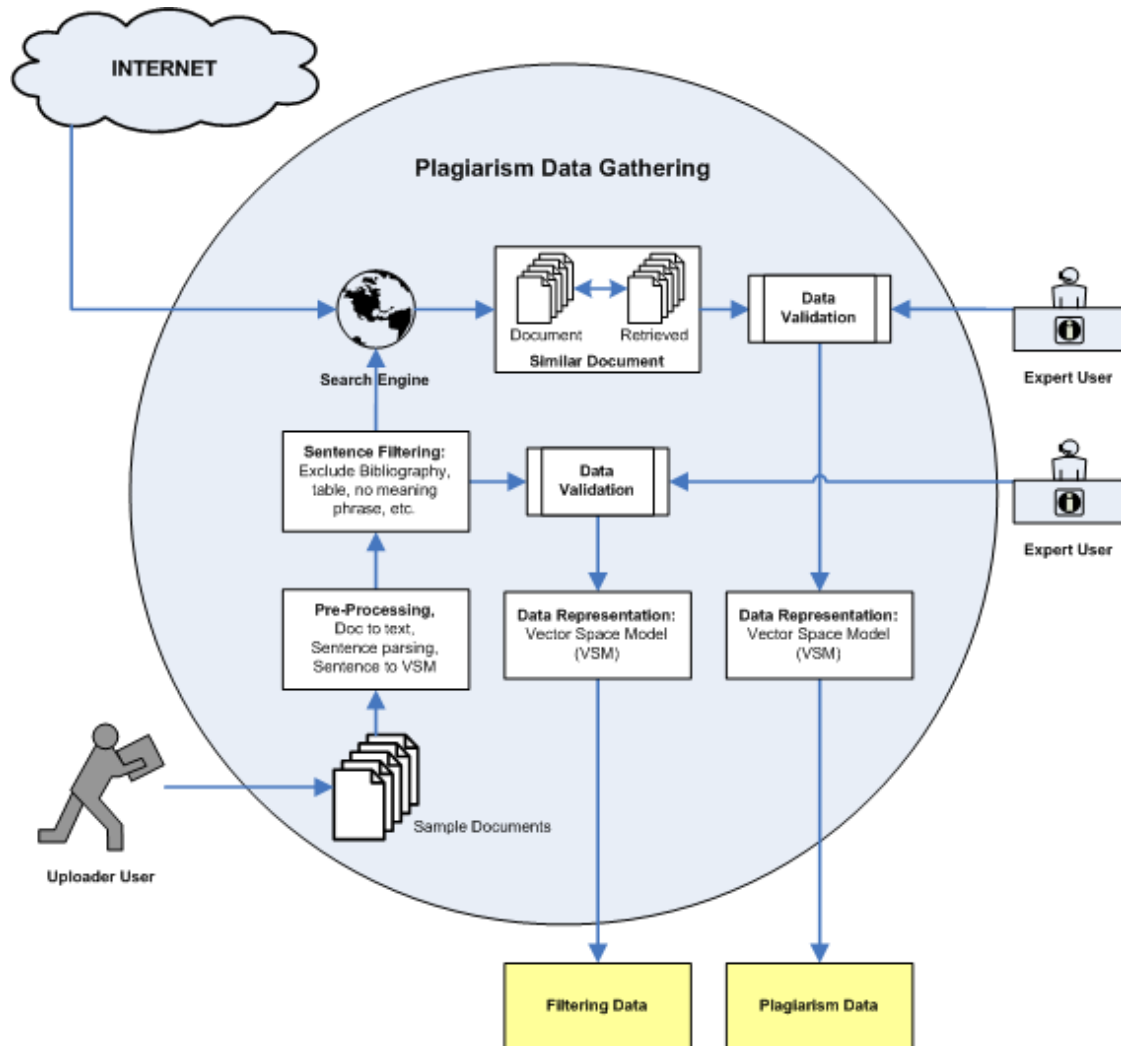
INTERNET

Plagiarism Data Gathering

Document

Retrieved

Similar Document

Data Validation

Expert User

Search Engine

Sentence Filtering: Exclude Bibliography, table, no meaning phrase, etc.

Data Validation

Expert User

Pre-Processing, Doc to text, Sentence parsing, Sentence to VSM

Data Representation: Vector Space Model (VSM)

Data Representation: Vector Space Model (VSM)

Sample Documents

Uploader User

Filtering Data

Plagiarism Data